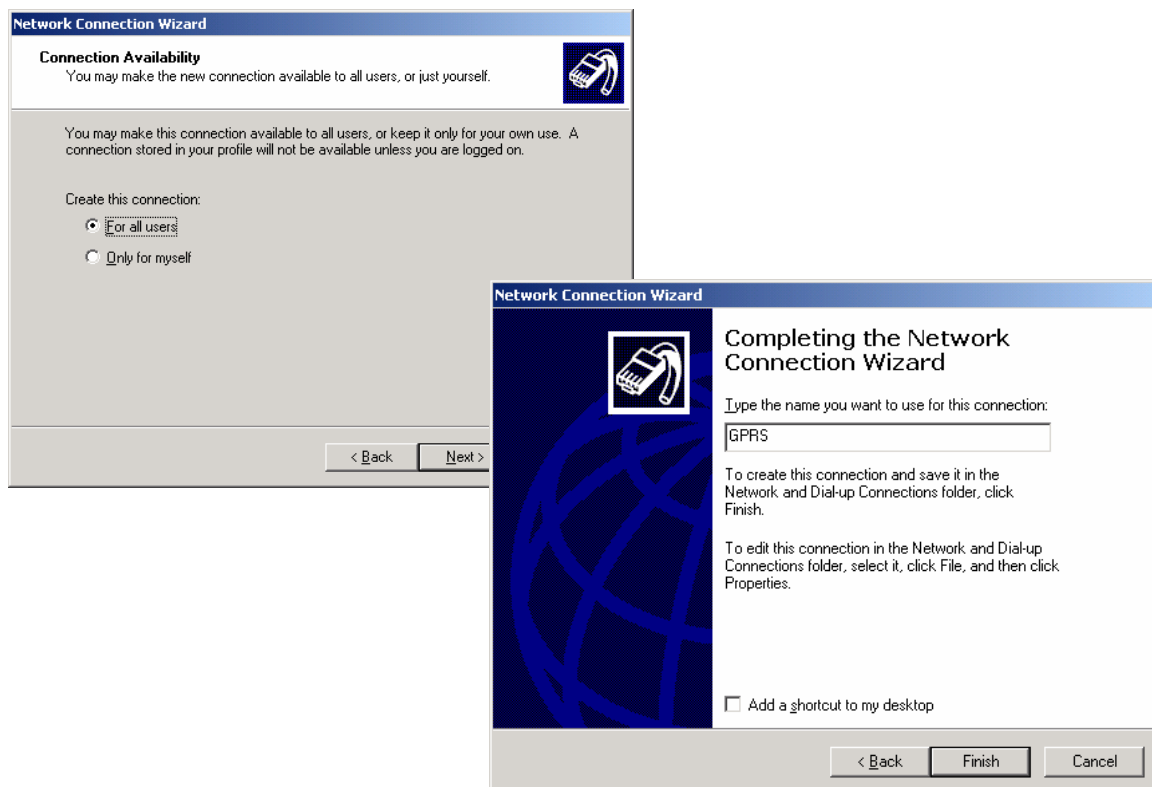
Network Connection Wizard

Connection Availability
You may make the new connection available to all users, or just yourself.

You may make this connection available to all users, or keep it only for your own use. A connection stored in your profile will not be available unless you are logged on.

Create this connection:

For all users

Only for myself

< Back

Next >

Network Connection Wizard

Completing the Network Connection Wizard

Type the name you want to use for this connection:

GPRS

To create this connection and save it in the Network and Dial-up Connections folder, click Finish.

To edit this connection in the Network and Dial-up Connections folder, select it, click File, and then click Properties.

Add a shortcut to my desktop

< Back

Finish

Cancel